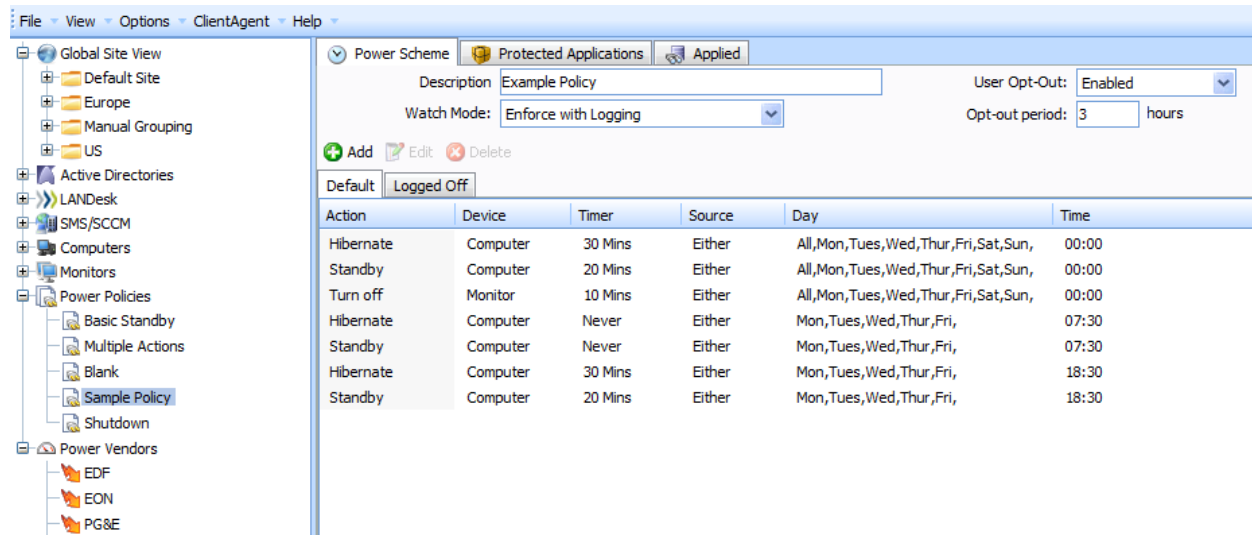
File View Options ClientAgent Help

Global Site View
Default Site
Europe
Manual Grouping
US
Active Directories
LANDesk
SMS/SCCM
Computers
Monitors
Power Policies
Basic Standby
Multiple Actions
Blank
Sample Policy
Shutdown
Power Vendors
EDF
EON
PG&E

Power Scheme | Protected Applications | Applied

Description: Example Policy
Watch Mode: Enforce with Logging
User Opt-Out: Enabled
Opt-out period: 3 hours

Add Edit Delete

Default | Logged Off

| Action | Device | Timer | Source | Day | Time |
|---|---|---|---|---|---|
| Hibernate | Computer | 30 Mins | Either | All,Mon,Tues,Wed,Thur,Fri,Sat,Sun, | 00:00 |
| Standby | Computer | 20 Mins | Either | All,Mon,Tues,Wed,Thur,Fri,Sat,Sun, | 00:00 |
| Turn off | Monitor | 10 Mins | Either | All,Mon,Tues,Wed,Thur,Fri,Sat,Sun, | 00:00 |
| Hibernate | Computer | Never | Either | Mon,Tues,Wed,Thur,Fri, | 07:30 |
| Standby | Computer | Never | Either | Mon,Tues,Wed,Thur,Fri, | 07:30 |
| Hibernate | Computer | 30 Mins | Either | Mon,Tues,Wed,Thur,Fri, | 18:30 |
| Standby | Computer | 20 Mins | Either | Mon,Tues,Wed,Thur,Fri, | 18:30 |